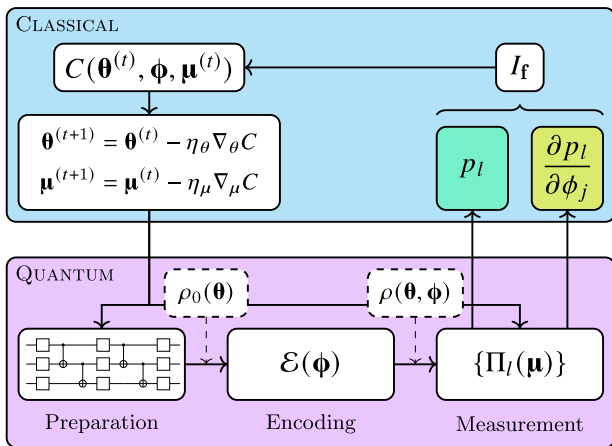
CLASSICAL

$C(\boldsymbol{\theta}^{(t)}, \boldsymbol{\phi}, \boldsymbol{\mu}^{(t)})$

$I_{\mathrm{f}}$

$\boldsymbol{\theta}^{(t+1)} = \boldsymbol{\theta}^{(t)} - \eta_\theta \nabla_\theta C$

$\boldsymbol{\mu}^{(t+1)} = \boldsymbol{\mu}^{(t)} - \eta_\mu \nabla_\mu C$

$p_l$

$\frac{\partial p_l}{\partial \phi_j}$

QUANTUM

$\rho_0(\boldsymbol{\theta})$

$\rho(\boldsymbol{\theta}, \boldsymbol{\phi})$

$\mathcal{E}(\boldsymbol{\phi})$

$\{\Pi_l(\boldsymbol{\mu})\}$

Preparation

Encoding

Measurement